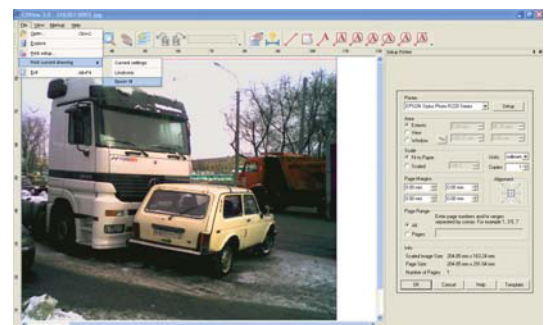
File View Markup Help

Open... Ctrl+O

Explore

Print setup...

Print current drawing

Exit Alt+F4

Current settings

Landscape

Quick fit

Setup Printer

Printer

EPSON Stylus Photo R220 Series

Setup

Area

Extents

View

Window

Scale

Fit to Paper

Scaled

Units

millimeter

Copies

1

Page Margins

Alignment

Page Range

All

Pages

Enter page numbers and/or ranges separated by commas. For example 1, 3-5, 7

Info

Scaled Image Size

Page Size

Number of Pages

1

OK

Cancel

Help

Template